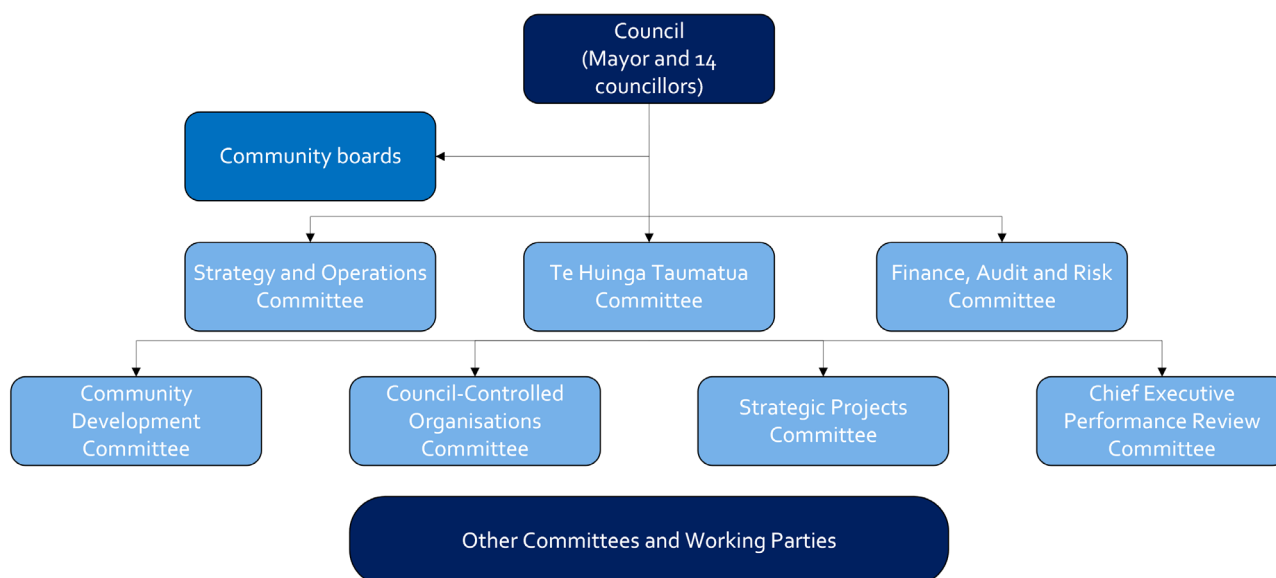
Council
(Mayor and 14 councillors)

Community boards

Strategy and Operations Committee

Te Huinga Taumatua Committee

Finance, Audit and Risk Committee

Community Development Committee

Council-Controlled Organisations Committee

Strategic Projects Committee

Chief Executive Performance Review Committee

Other Committees and Working Parties